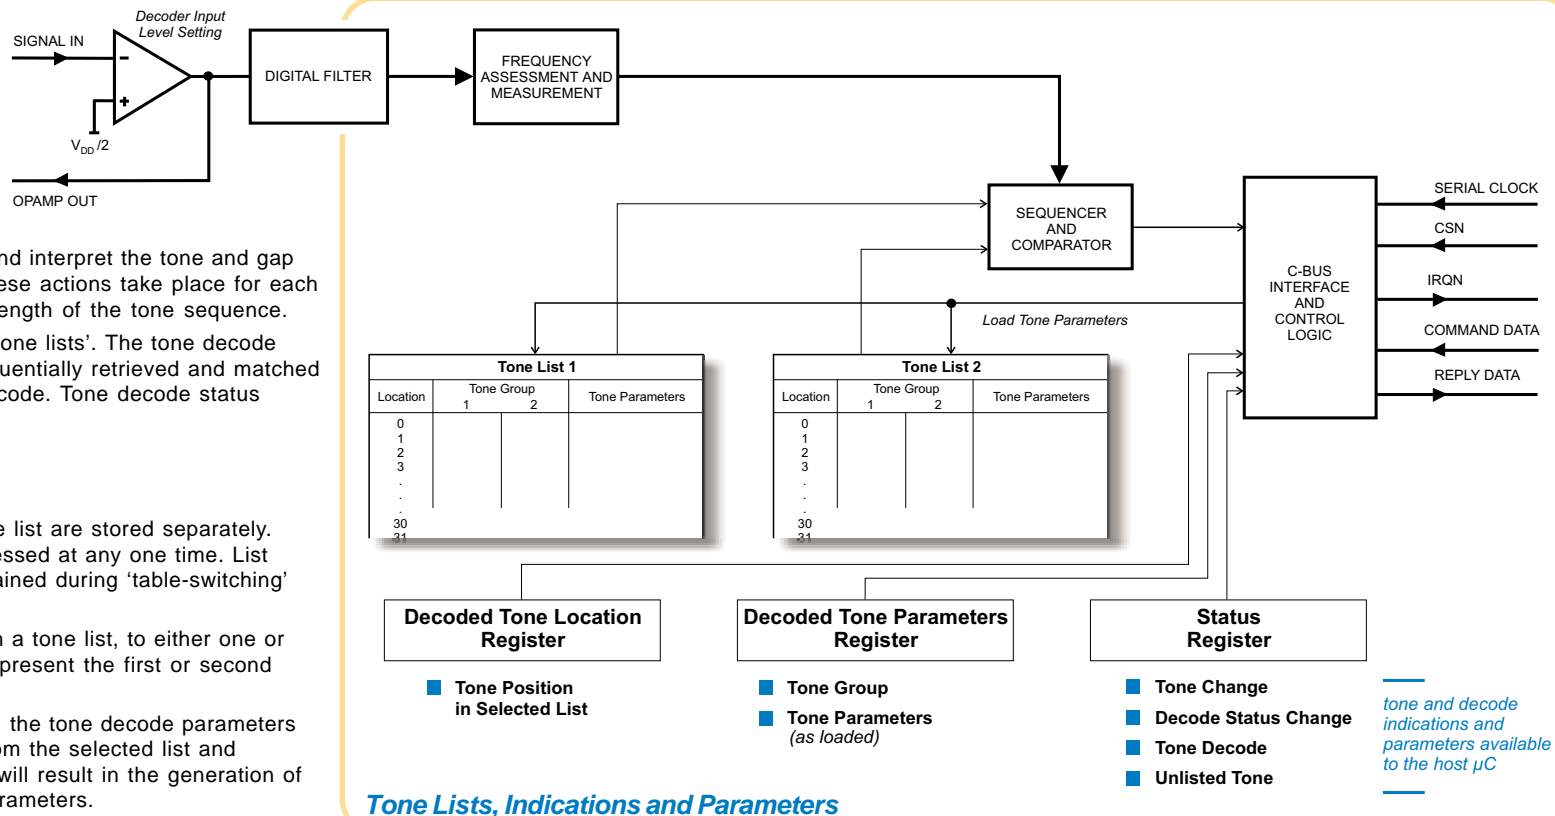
Decoder Input Level Setting

SIGNAL IN

$V_{DD}/2$

OPAMP OUT

DIGITAL FILTER

FREQUENCY ASSESSMENT AND MEASUREMENT

SEQUENCER AND COMPARATOR

C-BUS INTERFACE AND CONTROL LOGIC

SERIAL CLOCK

CSN

IRQN

COMMAND DATA

REPLY DATA

Load Tone Parameters

nd interpret the tone and gap ese actions take place for each ength of the tone sequence.

one lists'. The tone decode uentially retrieved and matched code. Tone decode status

e list are stored separately. essed at any one time. List ained during 'table-switching'

n a tone list, to either one or present the first or second

the tone decode parameters om the selected list and will result in the generation of rameters.

Tone List 1

| Location | Tone Group 1 | 2 | Tone Parameters |
|---|---|---|---|
| 0 | | | |
| 1 | | | |
| 2 | | | |
| 3 | | | |
| . | | | |
| . | | | |
| . | | | |
| 30 | | | |
| 31 | | | |

Tone List 2

| Location | Tone Group 1 | 2 | Tone Parameters |
|---|---|---|---|
| 0 | | | |
| 1 | | | |
| 2 | | | |
| 3 | | | |
| . | | | |
| . | | | |
| . | | | |
| 30 | | | |
| 31 | | | |

Decoded Tone Location Register

Tone Position in Selected List

Decoded Tone Parameters Register

Tone Group

Tone Parameters (as loaded)

Status Register

Tone Change

Decode Status Change

Tone Decode

Unlisted Tone

tone and decode indications and parameters available to the host μC

Tone Lists, Indications and Parameters